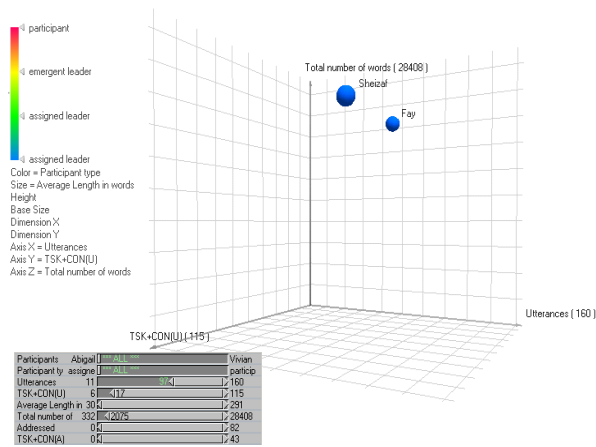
participant
emergent leader
assigned leader
assigned leader
Color = Participant type
Size = Average Length in words
Height
Base Size
Dimension X
Dimension Y
Axis X = Utterances
Axis Y = TSK+CON(U)
Axis Z = Total number of words

Total number of words ( 28408 )
Sheizaf
Fay
Utterances ( 160 )
TSK+CON(U) ( 115 )

| | | | |
|---|---|---|---|
| Participants | Abigail | *** ALL *** | Vivian |
| Participant ty | assigne | *** ALL *** | particip |
| Utterances | 11 | 97 | 160 |
| TSK+CON(U) | 6 | 17 | 115 |
| Average Length in | 30 | | 291 |
| Total number of | 332 | 2075 | 28408 |
| Addressed | 0 | | 82 |
| TSK+CON(A) | 0 | | 43 |